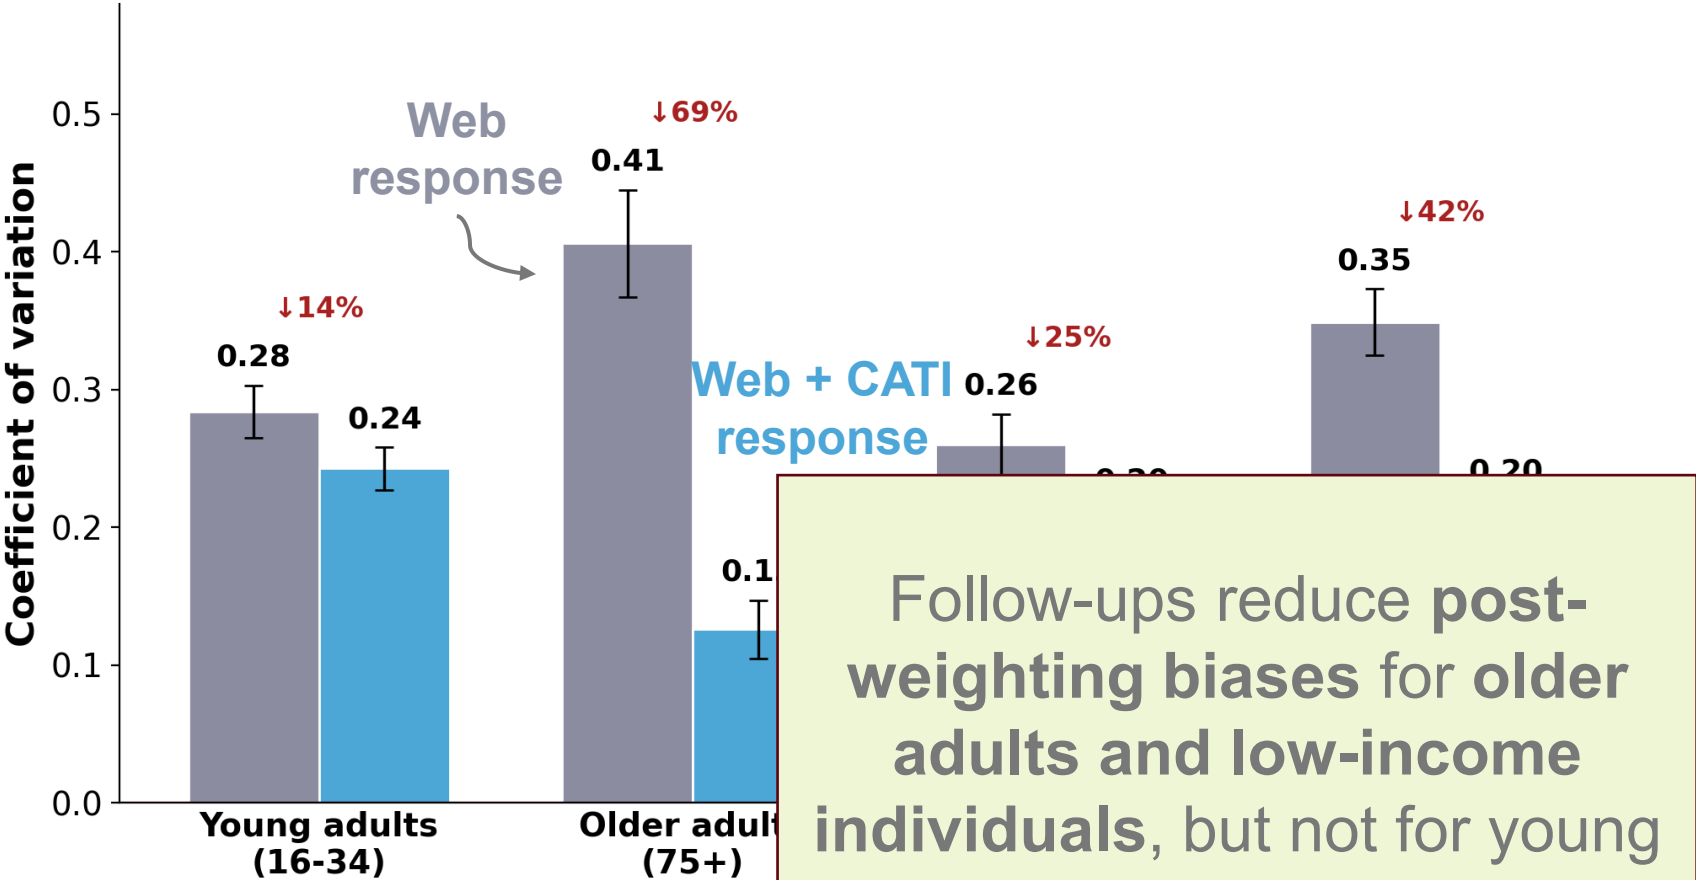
Coefficient of variation

0.5
0.4
0.3
0.2
0.1
0.0

Web response

Web + CATI response

↓14%
0.28
0.24

↓69%
0.41
0.1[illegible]

↓25%
0.26
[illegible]

↓42%
0.35
0.20

Young adults (16-34)

Older adult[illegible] (75+)

Follow-ups reduce **post-weighting biases** for **older adults and low-income individuals**, but not for young